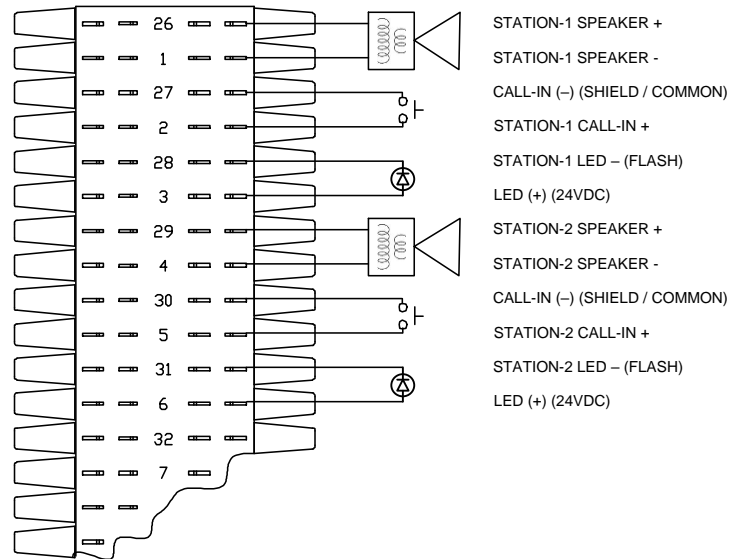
26
1
27
2
28
3
29
4
30
5
31
6
32
7

STATION-1 SPEAKER +
STATION-1 SPEAKER -
CALL-IN (–) (SHIELD / COMMON)
STATION-1 CALL-IN +
STATION-1 LED – (FLASH)
LED (+) (24VDC)
STATION-2 SPEAKER +
STATION-2 SPEAKER -
CALL-IN (–) (SHIELD / COMMON)
STATION-2 CALL-IN +
STATION-2 LED – (FLASH)
LED (+) (24VDC)